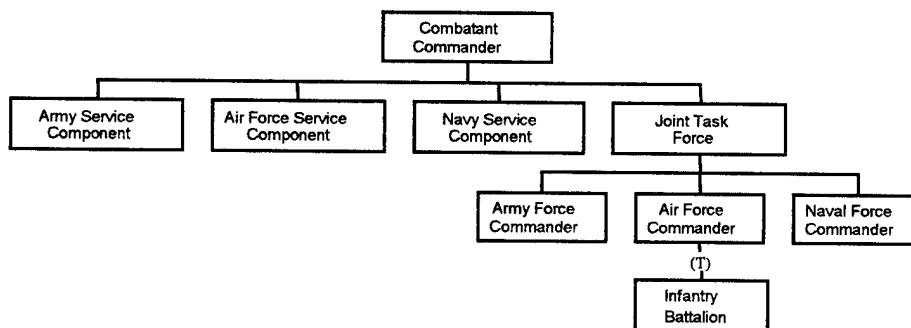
Combatant Commander

Army Service Component

Air Force Service Component

Navy Service Component

Joint Task Force

Army Force Commander

Air Force Commander

Naval Force Commander

(T)

Infantry Battalion